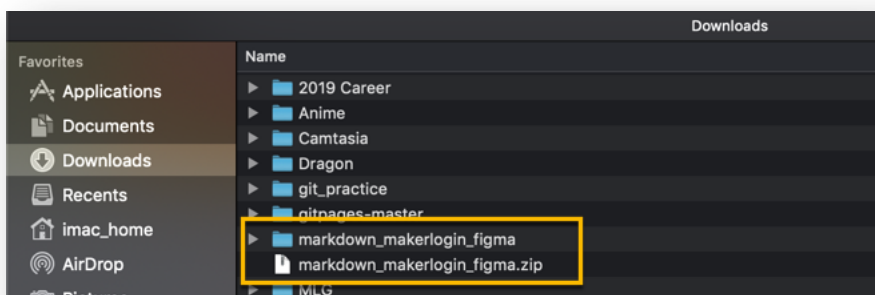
Downloads

Favorites
Applications
Documents
Downloads
Recents
imac_home
AirDrop
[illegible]

Name
2019 Career
Anime
Camtasia
Dragon
git_practice
gitpages-master
markdown_makerlogin_figma
markdown_makerlogin_figma.zip
MLG